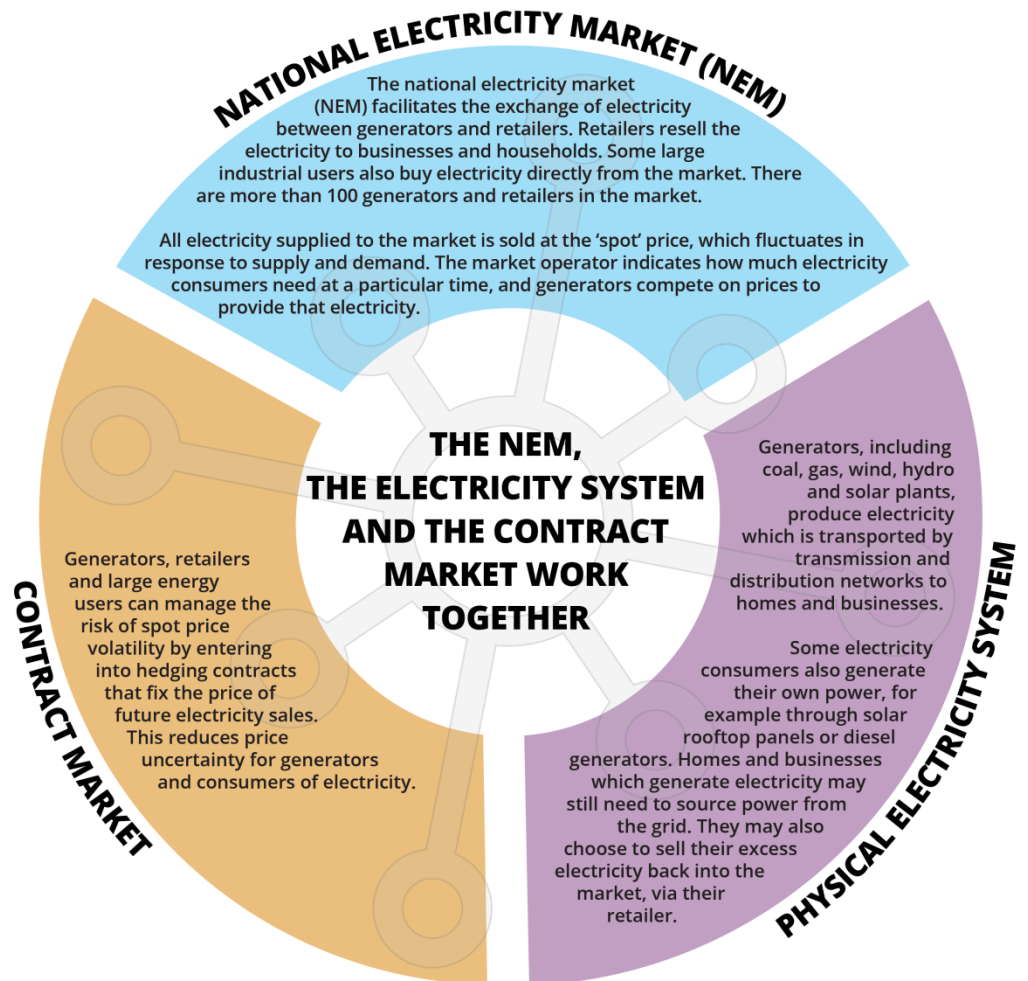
NATIONAL ELECTRICITY MARKET (NEM)

The national electricity market (NEM) facilitates the exchange of electricity between generators and retailers. Retailers resell the electricity to businesses and households. Some large industrial users also buy electricity directly from the market. There are more than 100 generators and retailers in the market.

All electricity supplied to the market is sold at the 'spot' price, which fluctuates in response to supply and demand. The market operator indicates how much electricity consumers need at a particular time, and generators compete on prices to provide that electricity.

THE NEM, THE ELECTRICITY SYSTEM AND THE CONTRACT MARKET WORK TOGETHER

CONTRACT MARKET

Generators, retailers and large energy users can manage the risk of spot price volatility by entering into hedging contracts that fix the price of future electricity sales. This reduces price uncertainty for generators and consumers of electricity.

PHYSICAL ELECTRICITY SYSTEM

Generators, including coal, gas, wind, hydro and solar plants, produce electricity which is transported by transmission and distribution networks to homes and businesses.

Some electricity consumers also generate their own power, for example through solar rooftop panels or diesel generators. Homes and businesses which generate electricity may still need to source power from the grid. They may also choose to sell their excess electricity back into the market, via their retailer.